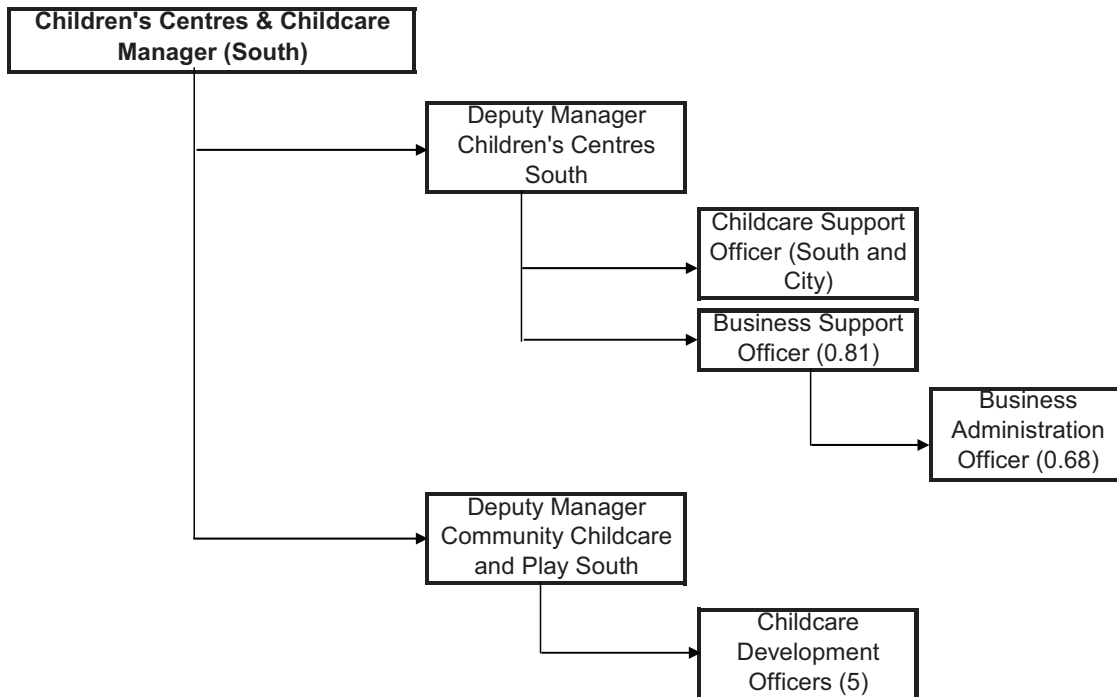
Children's Centres & Childcare Manager (South)

Deputy Manager Children's Centres South

Childcare Support Officer (South and City)

Business Support Officer (0.81)

Business Administration Officer (0.68)

Deputy Manager Community Childcare and Play South

Childcare Development Officers (5)